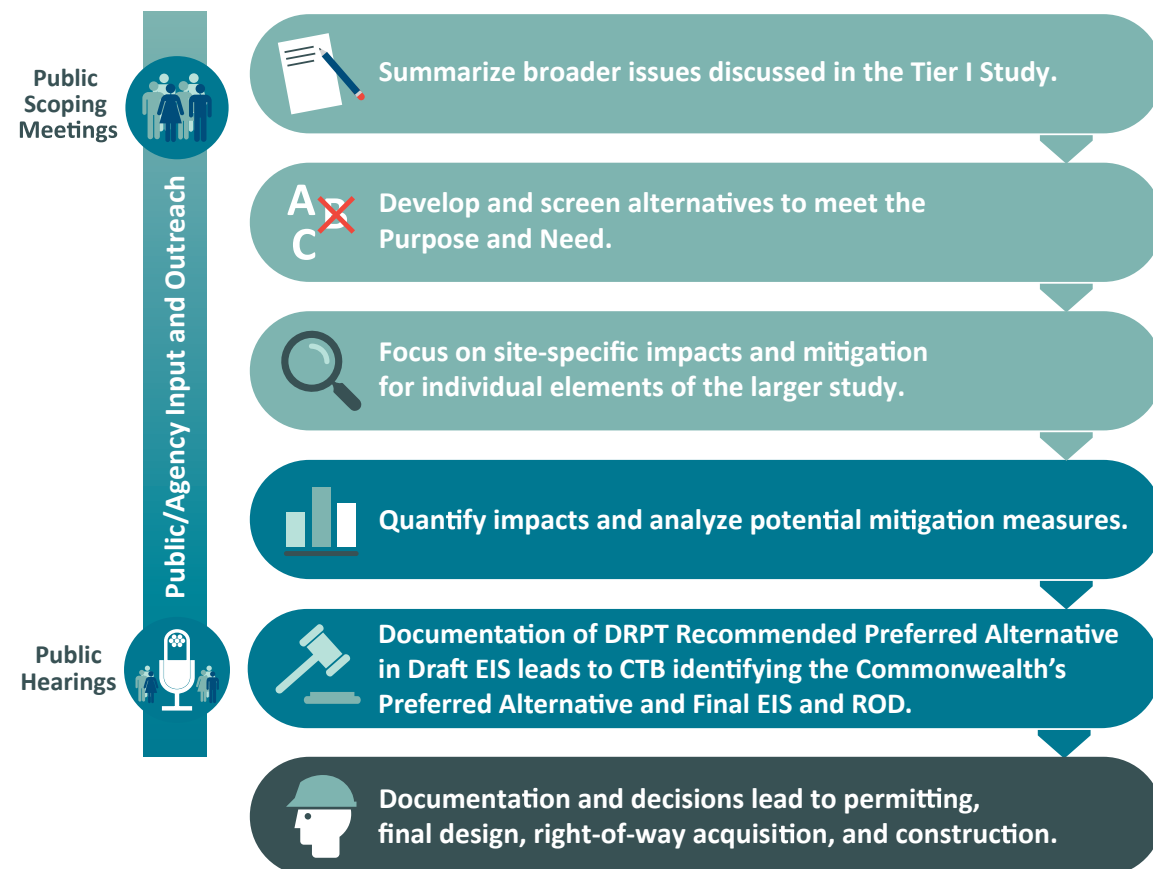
Public Scoping Meetings

Public/Agency Input and Outreach

Public Hearings

Summarize broader issues discussed in the Tier I Study.

A B C

Develop and screen alternatives to meet the Purpose and Need.

Focus on site-specific impacts and mitigation for individual elements of the larger study.

Quantify impacts and analyze potential mitigation measures.

Documentation of DRPT Recommended Preferred Alternative in Draft EIS leads to CTB identifying the Commonwealth's Preferred Alternative and Final EIS and ROD.

Documentation and decisions lead to permitting, final design, right-of-way acquisition, and construction.